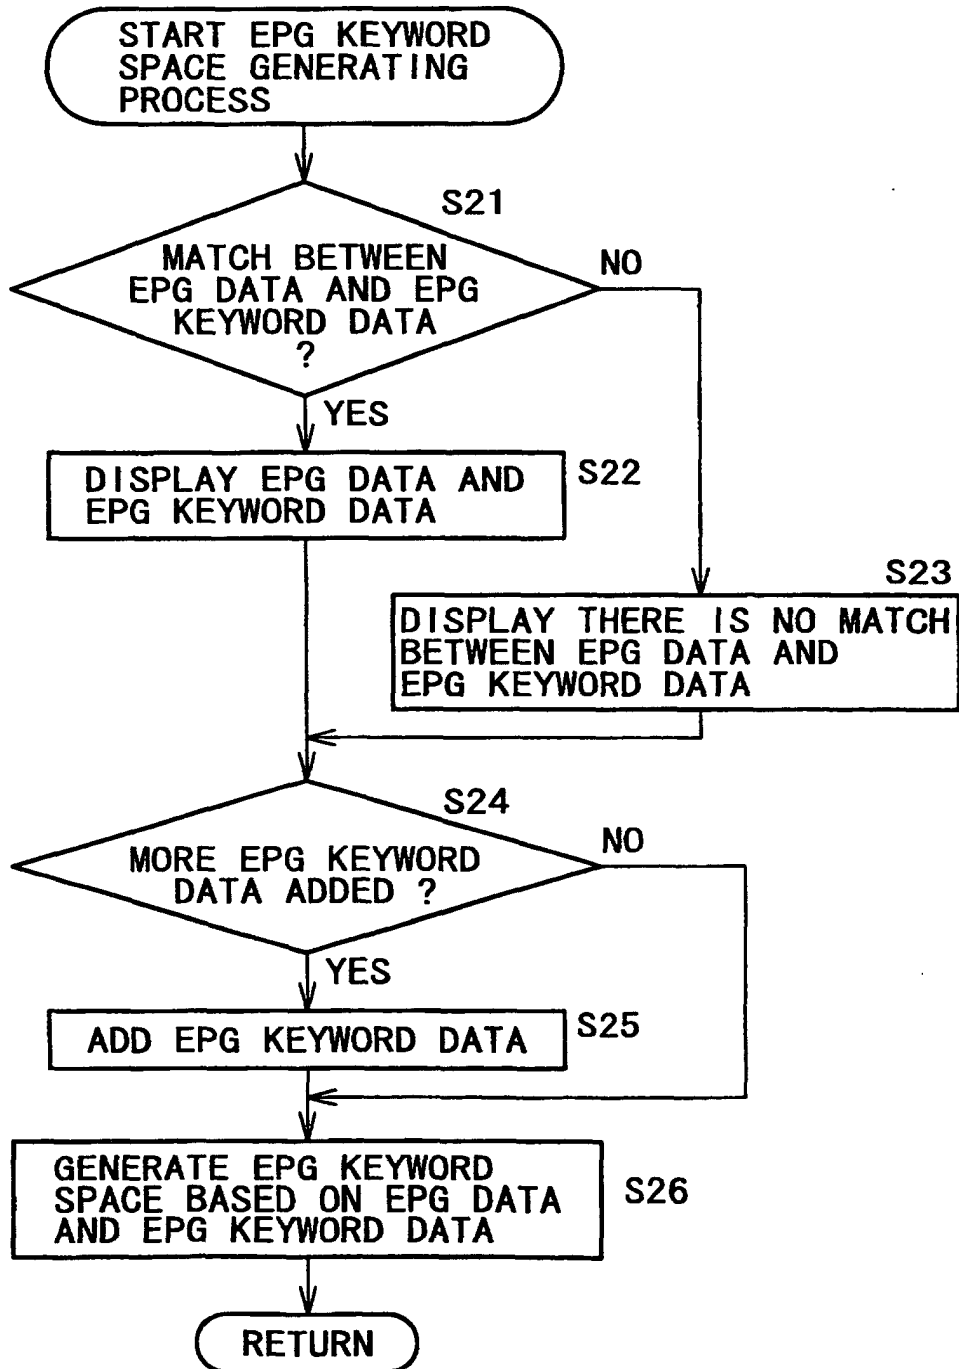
START EPG KEYWORD SPACE GENERATING PROCESS

S21

MATCH BETWEEN EPG DATA AND EPG KEYWORD DATA ?

NO

YES

DISPLAY EPG DATA AND EPG KEYWORD DATA

S22

S23

DISPLAY THERE IS NO MATCH BETWEEN EPG DATA AND EPG KEYWORD DATA

S24

MORE EPG KEYWORD DATA ADDED ?

NO

YES

ADD EPG KEYWORD DATA

S25

GENERATE EPG KEYWORD SPACE BASED ON EPG DATA AND EPG KEYWORD DATA

S26

RETURN